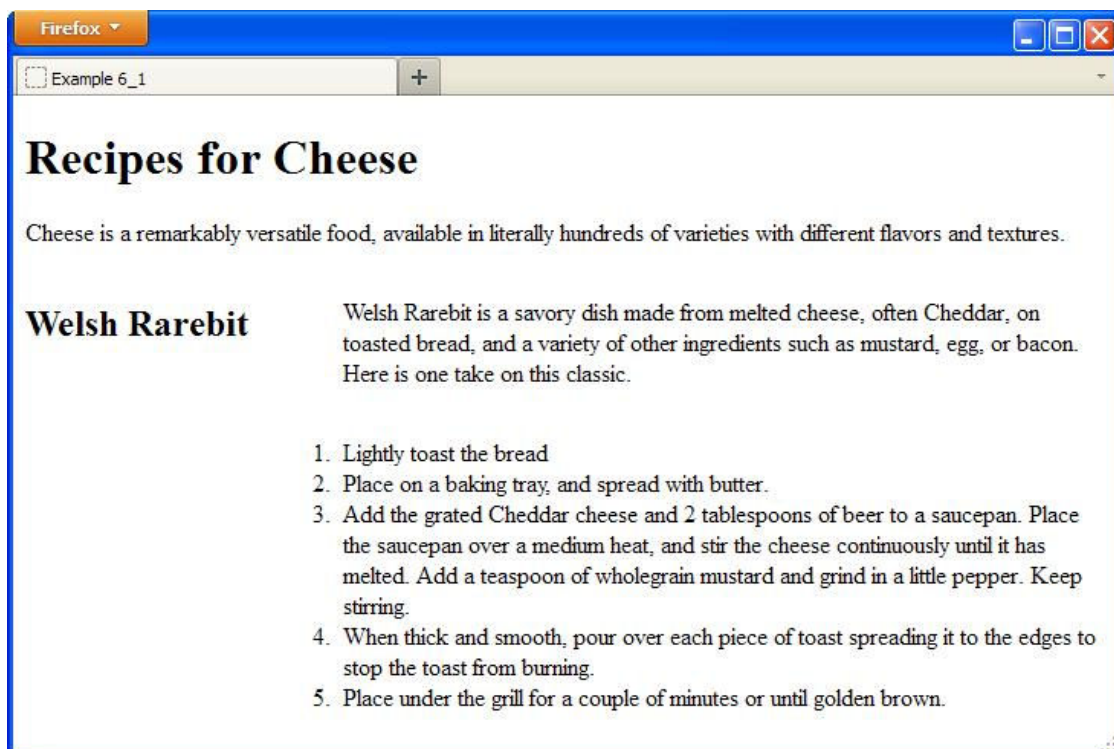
Firefox

Example 6_1

+

Recipes for Cheese

Cheese is a remarkably versatile food, available in literally hundreds of varieties with different flavors and textures.

Welsh Rarebit

Welsh Rarebit is a savory dish made from melted cheese, often Cheddar, on toasted bread, and a variety of other ingredients such as mustard, egg, or bacon. Here is one take on this classic.

1. Lightly toast the bread
2. Place on a baking tray, and spread with butter.
3. Add the grated Cheddar cheese and 2 tablespoons of beer to a saucepan. Place the saucepan over a medium heat, and stir the cheese continuously until it has melted. Add a teaspoon of wholegrain mustard and grind in a little pepper. Keep stirring.
4. When thick and smooth, pour over each piece of toast spreading it to the edges to stop the toast from burning.
5. Place under the grill for a couple of minutes or until golden brown.